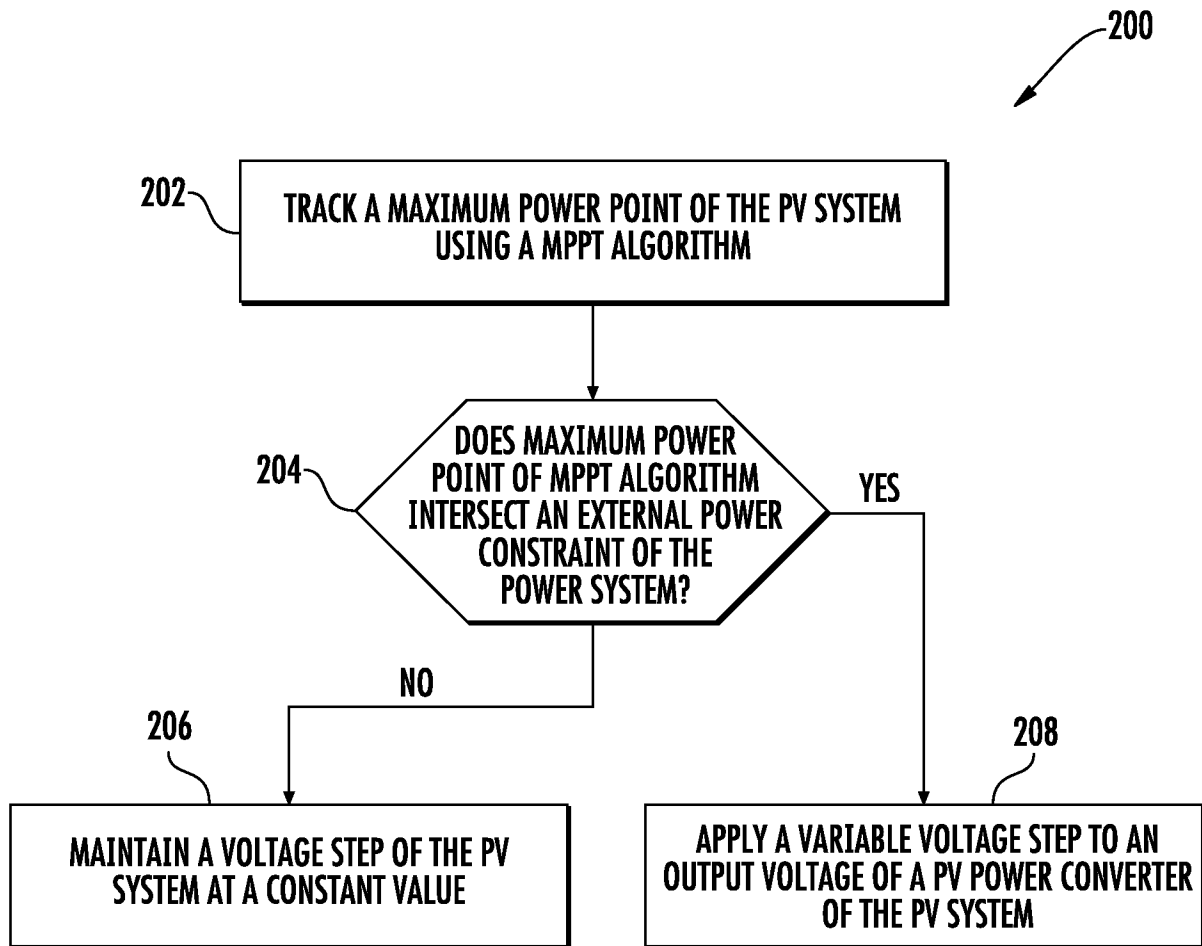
200

202

TRACK A MAXIMUM POWER POINT OF THE PV SYSTEM USING A MPPT ALGORITHM

204

DOES MAXIMUM POWER POINT OF MPPT ALGORITHM INTERSECT AN EXTERNAL POWER CONSTRAINT OF THE POWER SYSTEM?

YES

NO

206

MAINTAIN A VOLTAGE STEP OF THE PV SYSTEM AT A CONSTANT VALUE

208

APPLY A VARIABLE VOLTAGE STEP TO AN OUTPUT VOLTAGE OF A PV POWER CONVERTER OF THE PV SYSTEM